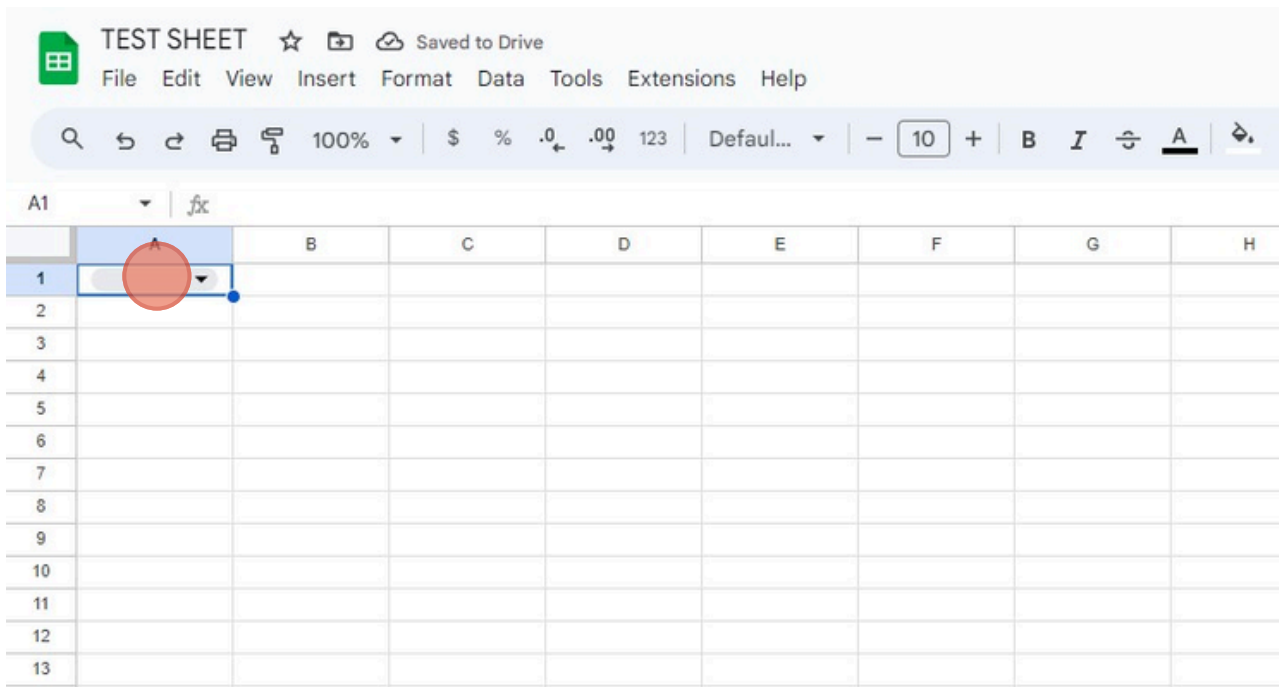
TEST SHEET Saved to Drive
File Edit View Insert Format Data Tools Extensions Help
100% $ % .0 .00 123 Defaul... − 10 + B I A
A1 fx

| | A | B | C | D | E | F | G | H |
|---|---|---|---|---|---|---|---|---|
| 1 | | | | | | | | |
| 2 | | | | | | | | |
| 3 | | | | | | | | |
| 4 | | | | | | | | |
| 5 | | | | | | | | |
| 6 | | | | | | | | |
| 7 | | | | | | | | |
| 8 | | | | | | | | |
| 9 | | | | | | | | |
| 10 | | | | | | | | |
| 11 | | | | | | | | |
| 12 | | | | | | | | |
| 13 | | | | | | | | |